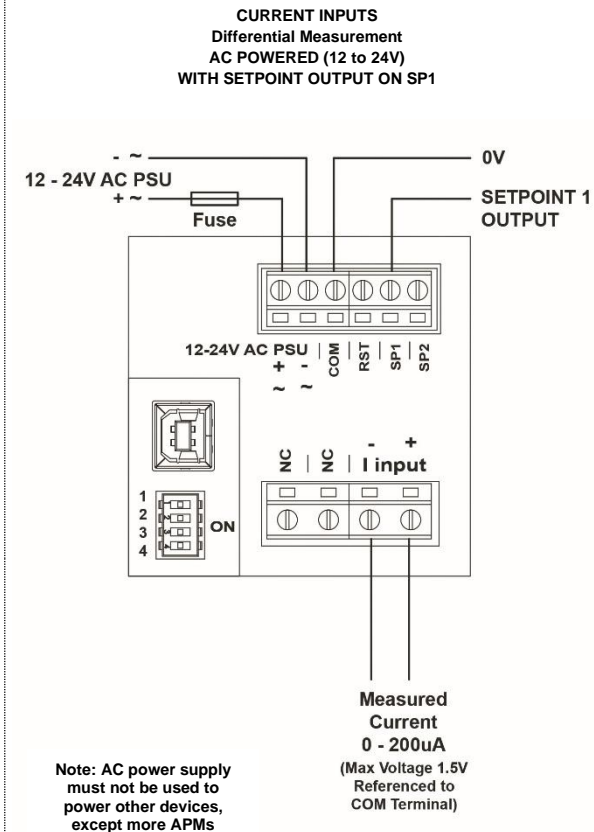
CURRENT INPUTS
Differential Measurement
AC POWERED (12 to 24V)
WITH SETPOINT OUTPUT ON SP1

- ~

12 - 24V AC PSU

+ ~

Fuse

0V

SETPOINT 1 OUTPUT

12-24V AC PSU
+ -
~ ~

COM

RST

SP1

SP2

NC

NC

- +
I input

1
2
3
4

ON

Measured Current
0 - 200uA
(Max Voltage 1.5V Referenced to COM Terminal)

Note: AC power supply must not be used to power other devices, except more APMs